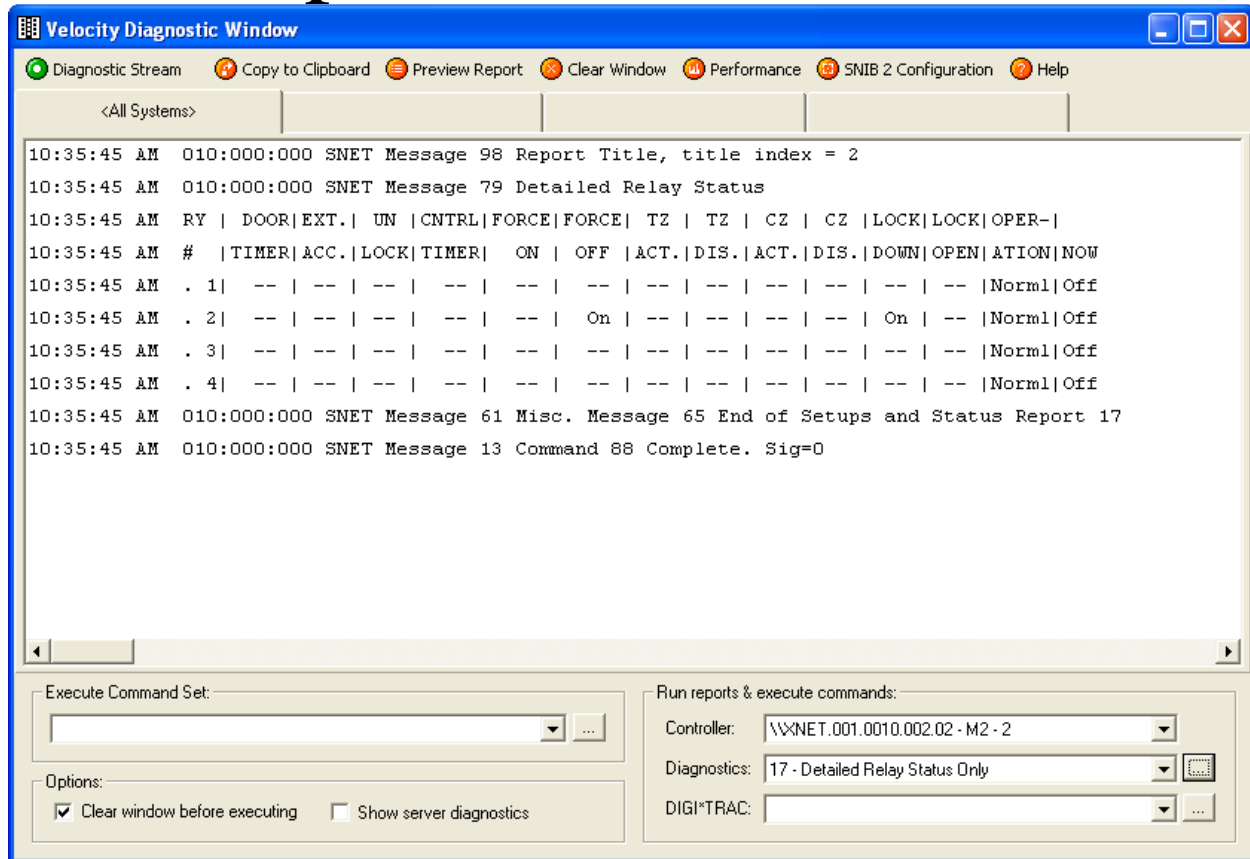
Velocity Diagnostic Window

Diagnostic Stream  Copy to Clipboard  Preview Report  Clear Window  Performance  SNIB 2 Configuration  Help

<All Systems>

10:35:45 AM  010:000:000 SNET Message 98 Report Title, title index = 2
10:35:45 AM  010:000:000 SNET Message 79 Detailed Relay Status
10:35:45 AM  RY | DOOR|EXT.| UN |CNTRL|FORCE|FORCE| TZ | TZ | CZ | CZ |LOCK|LOCK|OPER-|
10:35:45 AM  # |TIMER|ACC.|LOCK|TIMER| ON | OFF |ACT.|DIS.|ACT.|DIS.|DOWN|OPEN|ATION|NOW
10:35:45 AM  . 1| -- | -- | -- | -- | -- | -- | -- | -- | -- | -- | -- | -- |Norml|Off
10:35:45 AM  . 2| -- | -- | -- | -- | -- | On | -- | -- | -- | -- | On | -- |Norml|Off
10:35:45 AM  . 3| -- | -- | -- | -- | -- | -- | -- | -- | -- | -- | -- | -- |Norml|Off
10:35:45 AM  . 4| -- | -- | -- | -- | -- | -- | -- | -- | -- | -- | -- | -- |Norml|Off
10:35:45 AM  010:000:000 SNET Message 61 Misc. Message 65 End of Setups and Status Report 17
10:35:45 AM  010:000:000 SNET Message 13 Command 88 Complete. Sig=0

Execute Command Set:
...

Options:
Clear window before executing  Show server diagnostics

Run reports & execute commands:
Controller: \\XNET.001.0010.002.02 - M2 - 2
Diagnostics: 17 - Detailed Relay Status Only
DIGI*TRAC:
...